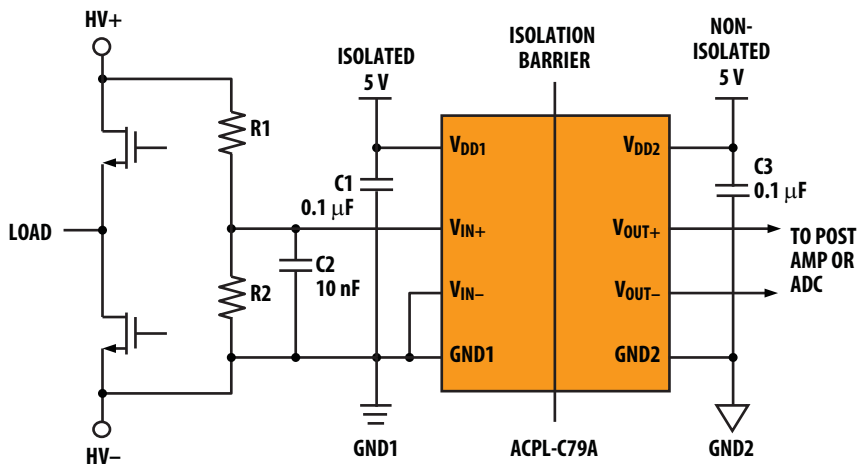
HV+

ISOLATED 5 V

ISOLATION BARRIER

NON-ISOLATED 5 V

R1

$V_{DD1}$

$V_{DD2}$

C1 0.1 μF

C3 0.1 μF

LOAD

$V_{IN+}$

$V_{OUT+}$

TO POST AMP OR ADC

C2 10 nF

R2

$V_{IN-}$

$V_{OUT-}$

GND1

GND2

HV–

GND1

ACPL-C79A

GND2